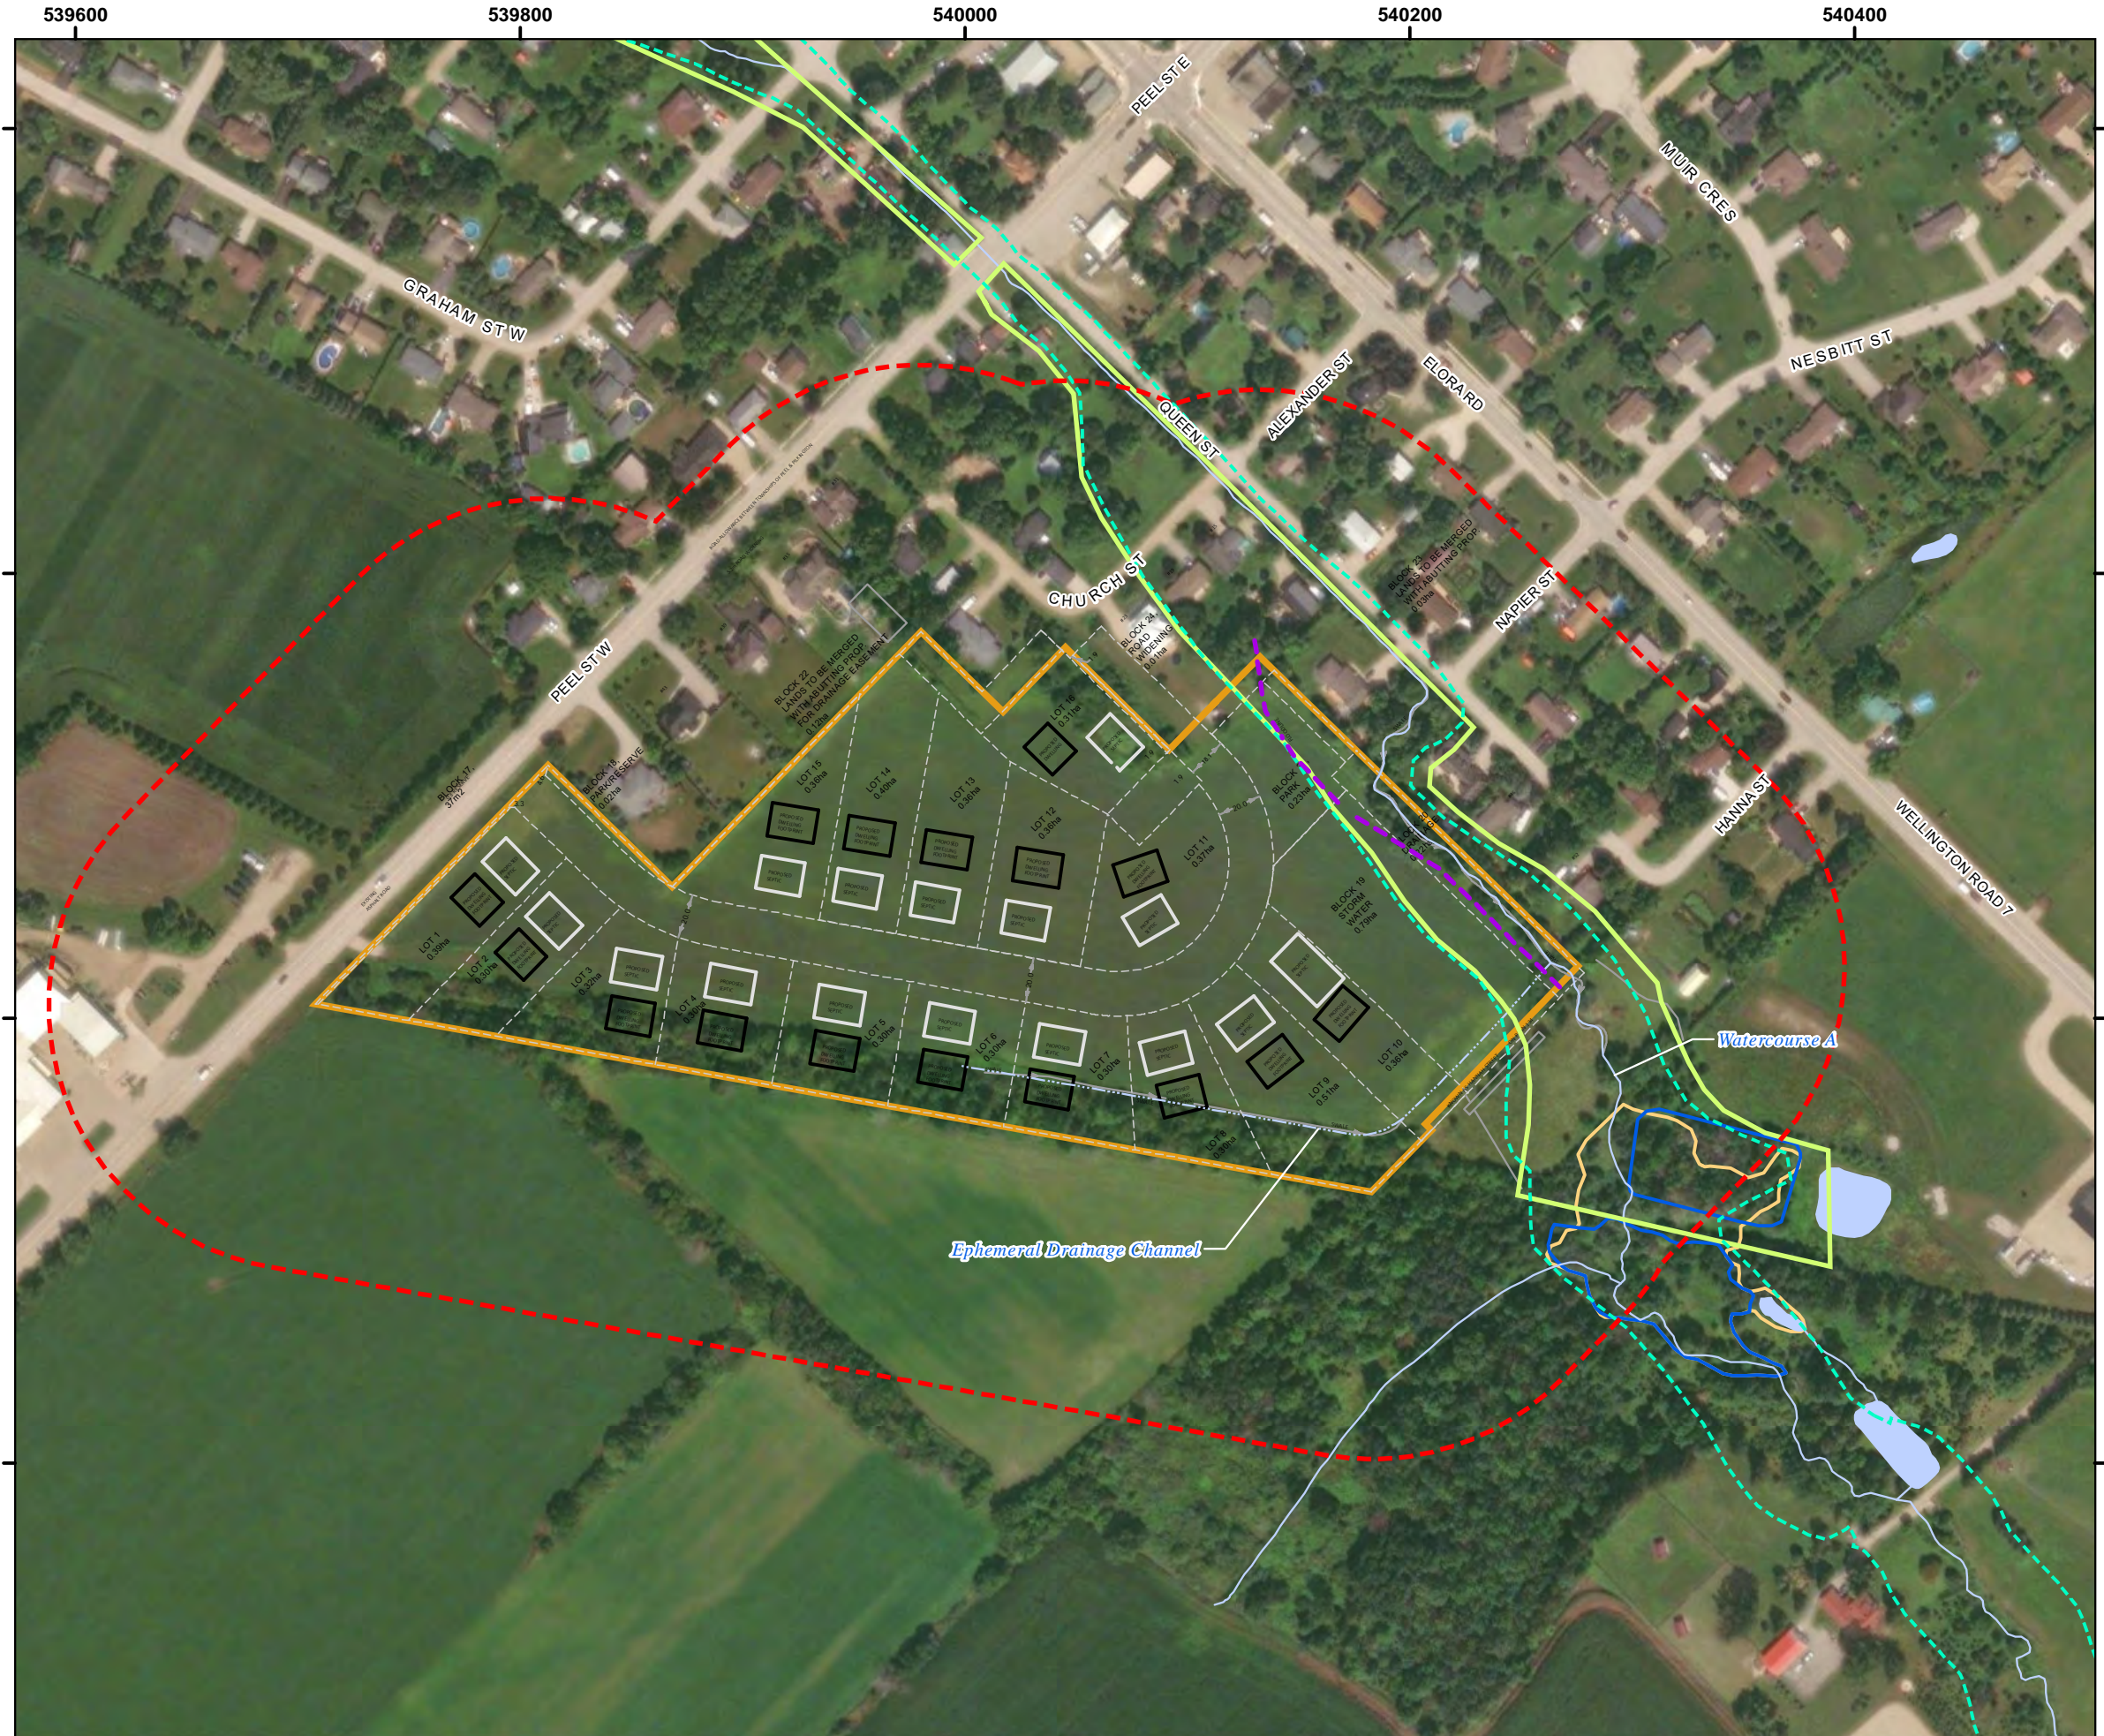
539600 539800 540000 540200 540400

PEEL ST E

MUIR CRES

GRAHAM ST W

NESBITT ST

ELORA RD

ALEXANDER ST

QUEEN ST

CHURCH ST

BLOCK 23 LANDS TO BE MERGED WITH ABUTTING PROP. 0.03ha

NAPIER ST

BLOCK 24 ROAD WIDENING 0.01ha

BLOCK 22 LANDS TO BE MERGED WITH ABUTTING PROP. FOR DRAINAGE EASEMENT 0.17ha

PEEL ST W

HANNA ST

WELLINGTON ROAD 7

BLOCK 17 37m2

BLOCK 18 PARK/RESERVE 0.02ha

LOT 16 0.31ha

LOT 15 0.38ha

LOT 14 0.40ha

LOT 13 0.36ha

LOT 12 0.36ha

LOT 11 0.37ha

BLOCK PARK 0.23ha

BLOCK 19 STORM WATER 0.79ha

LOT 1 0.39ha

LOT 2 0.30ha

LOT 3 0.32ha

LOT 4 0.30ha

LOT 5 0.30ha

LOT 6 0.30ha

LOT 7 0.30ha

LOT 8

LOT 9 0.37ha

LOT 10 0.36ha

Watercourse A

Ephemeral Drainage Channel